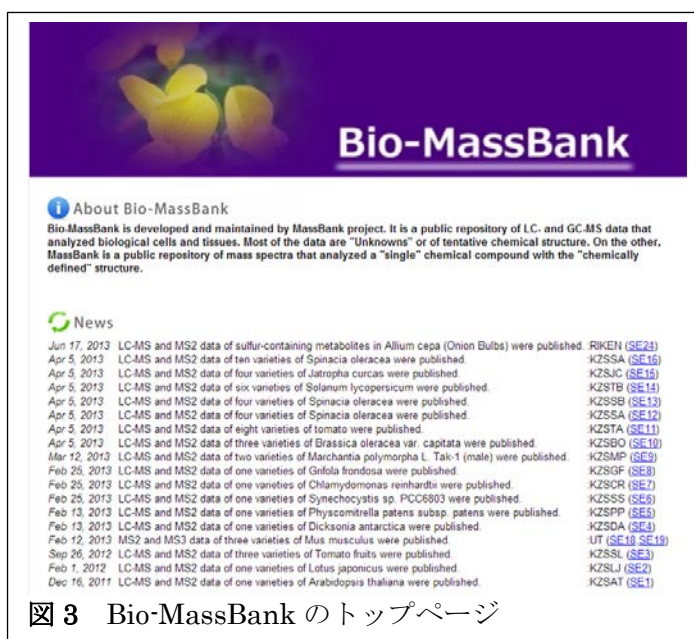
Bio-MassBank

About Bio-MassBank

Bio-MassBank is developed and maintained by MassBank project. It is a public repository of LC- and GC-MS data that analyzed biological cells and tissues. Most of the data are "Unknowns" or of tentative chemical structure. On the other, MassBank is a public repository of mass spectra that analyzed a "single" chemical compound with the "chemically defined" structure.

News

Jun 17, 2013 LC-MS and MS2 data of sulfur-containing metabolites in Allium cepa (Onion Bulbs) were published. :RIKEN (SE24)
Apr 5, 2013 LC-MS and MS2 data of ten varieties of Spinacia oleracea were published. :KZSSA (SE16)
Apr 5, 2013 LC-MS and MS2 data of four varieties of Jatropha curcas were published. :KZSJC (SE15)
Apr 5, 2013 LC-MS and MS2 data of six varieties of Solanum lycopersicum were published. :KZSTB (SE14)
Apr 5, 2013 LC-MS and MS2 data of four varieties of Spinacia oleracea were published. :KZSSB (SE13)
Apr 5, 2013 LC-MS and MS2 data of four varieties of Spinacia oleracea were published. :KZSSA (SE12)
Apr 5, 2013 LC-MS and MS2 data of eight varieties of tomato were published. :KZSTA (SE11)
Apr 5, 2013 LC-MS and MS2 data of three varieties of Brassica oleracea var. capitata were published. :KZSBO (SE10)
Mar 12, 2013 LC-MS and MS2 data of two varieties of Marchantia polymorpha L. Tak-1 (male) were published. :KZSMP (SE9)
Feb 25, 2013 LC-MS and MS2 data of one varieties of Grifola frondosa were published. :KZSGF (SE8)
Feb 25, 2013 LC-MS and MS2 data of one varieties of Chlamydomonas reinhardtii were published. :KZSCR (SE7)
Feb 25, 2013 LC-MS and MS2 data of one varieties of Synechocystis sp. PCC6803 were published. :KZSSS (SE6)
Feb 13, 2013 LC-MS and MS2 data of one varieties of Physcomitrella patens subsp. patens were published. :KZSPP (SE5)
Feb 13, 2013 LC-MS and MS2 data of one varieties of Dicksonia antarctica were published. :KZSDA (SE4)
Feb 12, 2013 MS2 and MS3 data of three varieties of Mus musculus were published. :UT (SE18 SE19)
Sep 26, 2012 LC-MS and MS2 data of three varieties of Tomato fruits were published. :KZSSL (SE3)
Feb 1, 2012 LC-MS and MS2 data of one varieties of Lotus japonicus were published. :KZSLJ (SE2)
Dec 16, 2011 LC-MS and MS2 data of one varieties of Arabidopsis thaliana were published. :KZSAT (SE1)

図 3 Bio-MassBank のトップページ